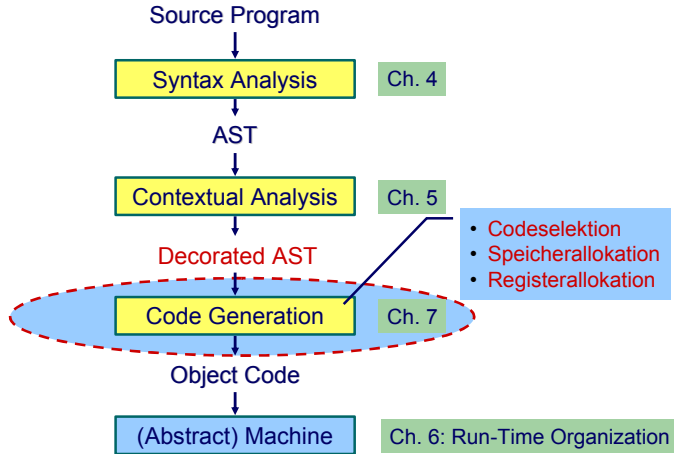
Source Program

Syntax Analysis

Ch. 4

AST

Contextual Analysis

Ch. 5

• Codeselektion
• Speicherallokation
• Registerallokation

Decorated AST

Code Generation

Ch. 7

Object Code

(Abstract) Machine

Ch. 6: Run-Time Organization